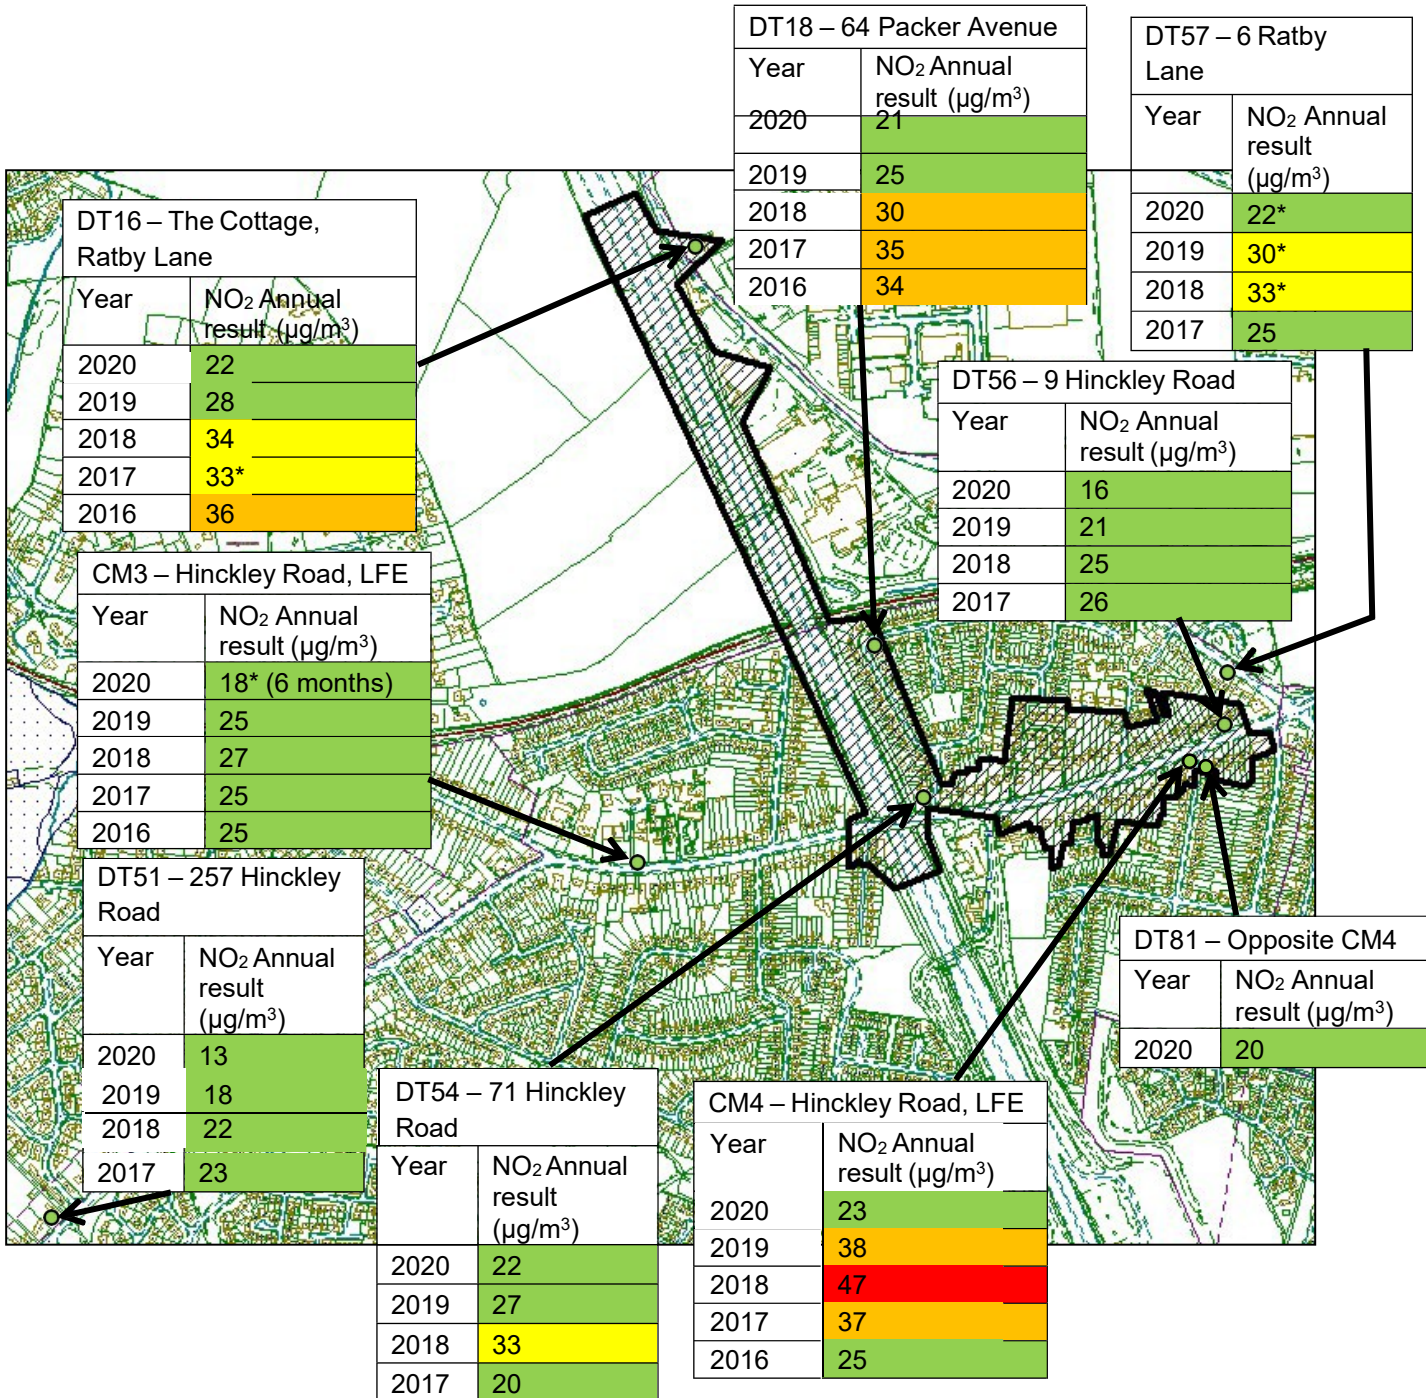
DT18 – 64 Packer Avenue

| Year | NO2 Annual result (µg/m$^3$) |
|---|---|
| 2020 | 21 |
| 2019 | 25 |
| 2018 | 30 |
| 2017 | 35 |
| 2016 | 34 |

DT57 – 6 Ratby Lane

| Year | NO2 Annual result (µg/m$^3$) |
|---|---|
| 2020 | 22* |
| 2019 | 30* |
| 2018 | 33* |
| 2017 | 25 |

DT16 – The Cottage, Ratby Lane

| Year | NO2 Annual result (µg/m$^3$) |
|---|---|
| 2020 | 22 |
| 2019 | 28 |
| 2018 | 34 |
| 2017 | 33* |
| 2016 | 36 |

DT56 – 9 Hinckley Road

| Year | NO2 Annual result (µg/m$^3$) |
|---|---|
| 2020 | 16 |
| 2019 | 21 |
| 2018 | 25 |
| 2017 | 26 |

CM3 – Hinckley Road, LFE

| Year | NO2 Annual result (µg/m$^3$) |
|---|---|
| 2020 | 18* (6 months) |
| 2019 | 25 |
| 2018 | 27 |
| 2017 | 25 |
| 2016 | 25 |

DT51 – 257 Hinckley Road

| Year | NO2 Annual result (µg/m$^3$) |
|---|---|
| 2020 | 13 |
| 2019 | 18 |
| 2018 | 22 |
| 2017 | 23 |

DT81 – Opposite CM4

| Year | NO2 Annual result (µg/m$^3$) |
|---|---|
| 2020 | 20 |

DT54 – 71 Hinckley Road

| Year | NO2 Annual result (µg/m$^3$) |
|---|---|
| 2020 | 22 |
| 2019 | 27 |
| 2018 | 33 |
| 2017 | 20 |

CM4 – Hinckley Road, LFE

| Year | NO2 Annual result (µg/m$^3$) |
|---|---|
| 2020 | 23 |
| 2019 | 38 |
| 2018 | 47 |
| 2017 | 37 |
| 2016 | 25 |